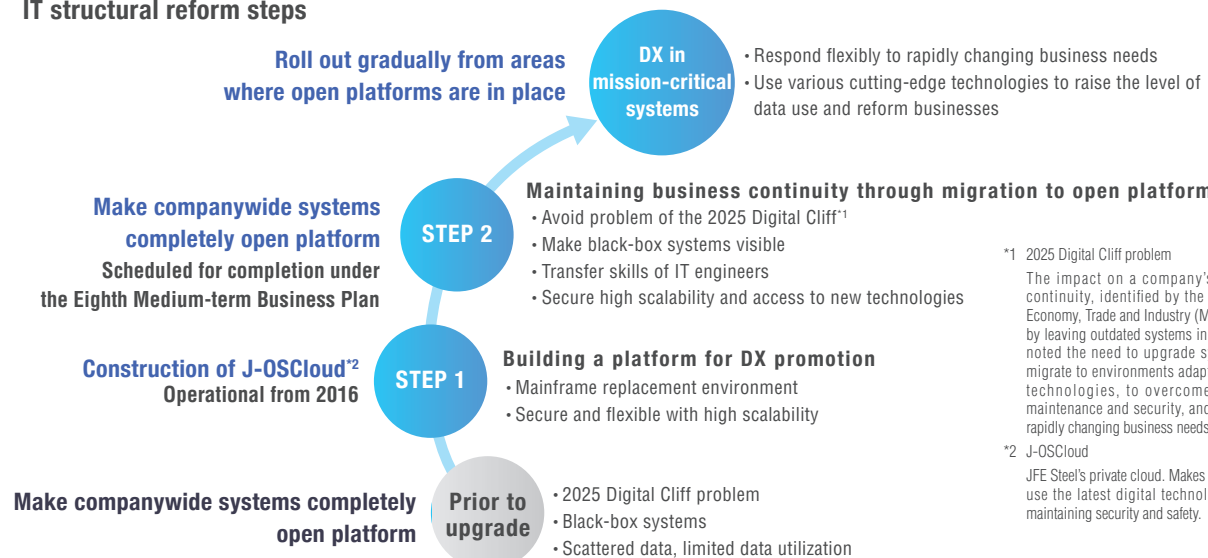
IT structural reform steps

Roll out gradually from areas where open platforms are in place

DX in mission-critical systems

• Respond flexibly to rapidly changing business needs
• Use various cutting-edge technologies to raise the level of data use and reform businesses

Make companywide systems completely open platform
Scheduled for completion under the Eighth Medium-term Business Plan

STEP 2

Maintaining business continuity through migration to open platform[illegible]
• Avoid problem of the 2025 Digital Cliff*1
• Make black-box systems visible
• Transfer skills of IT engineers
• Secure high scalability and access to new technologies

Construction of J-OSCloud*2
Operational from 2016

STEP 1

Building a platform for DX promotion
• Mainframe replacement environment
• Secure and flexible with high scalability

Make companywide systems completely open platform

Prior to upgrade

• 2025 Digital Cliff problem
• Black-box systems
• Scattered data, limited data utilization

*1 2025 Digital Cliff problem
The impact on a company's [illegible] continuity, identified by the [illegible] Economy, Trade and Industry (M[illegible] by leaving outdated systems in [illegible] noted the need to upgrade s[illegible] migrate to environments adap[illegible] technologies, to overcome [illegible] maintenance and security, an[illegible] rapidly changing business need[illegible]

*2 J-OSCloud
JFE Steel's private cloud. Makes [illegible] use the latest digital technol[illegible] maintaining security and safety.